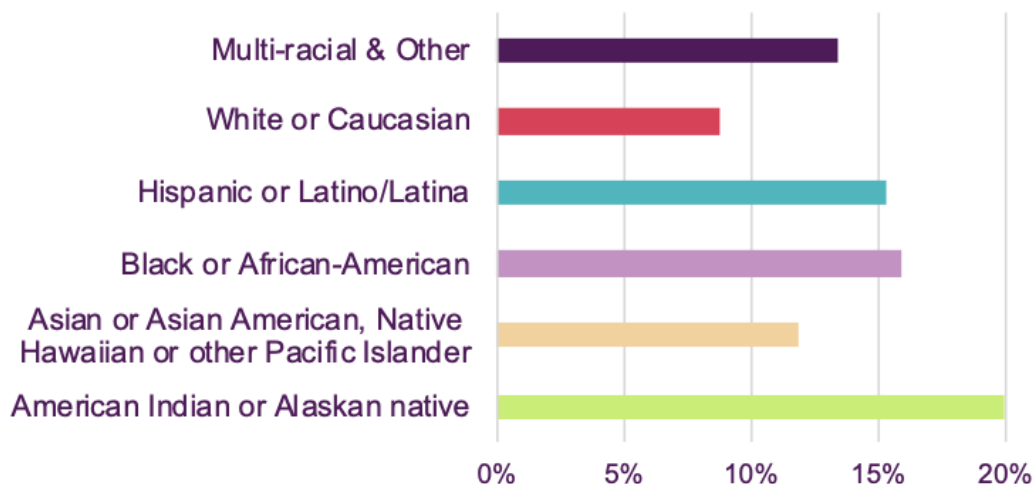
Multi-racial & Other

White or Caucasian

Hispanic or Latino/Latina

Black or African-American

Asian or Asian American, Native Hawaiian or other Pacific Islander

American Indian or Alaskan native

0%
5%
10%
15%
20%